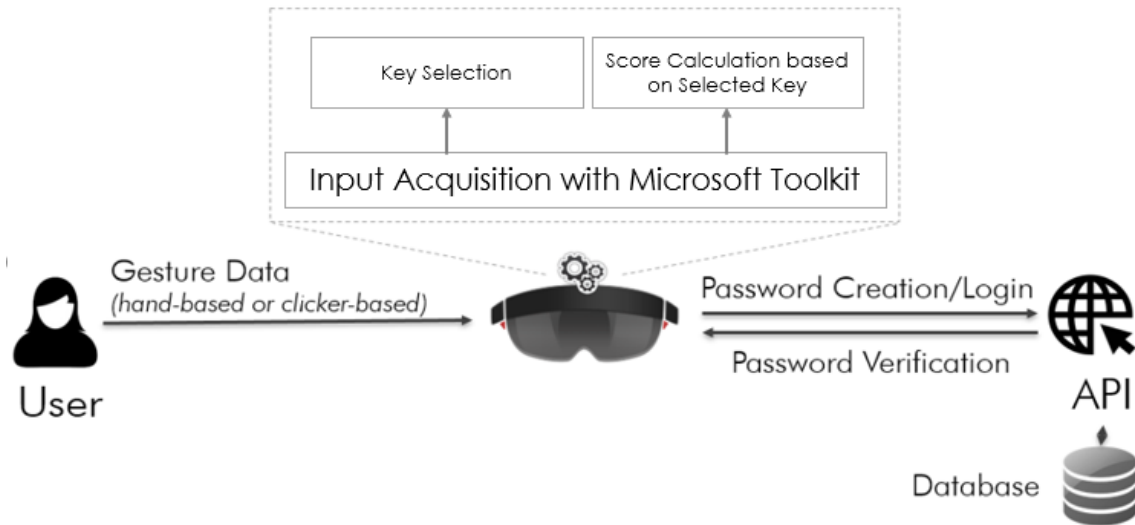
Key Selection

Score Calculation based on Selected Key

Input Acquisition with Microsoft Toolkit

Gesture Data
*(hand-based or clicker-based)*

User

Password Creation/Login

Password Verification

API

Database